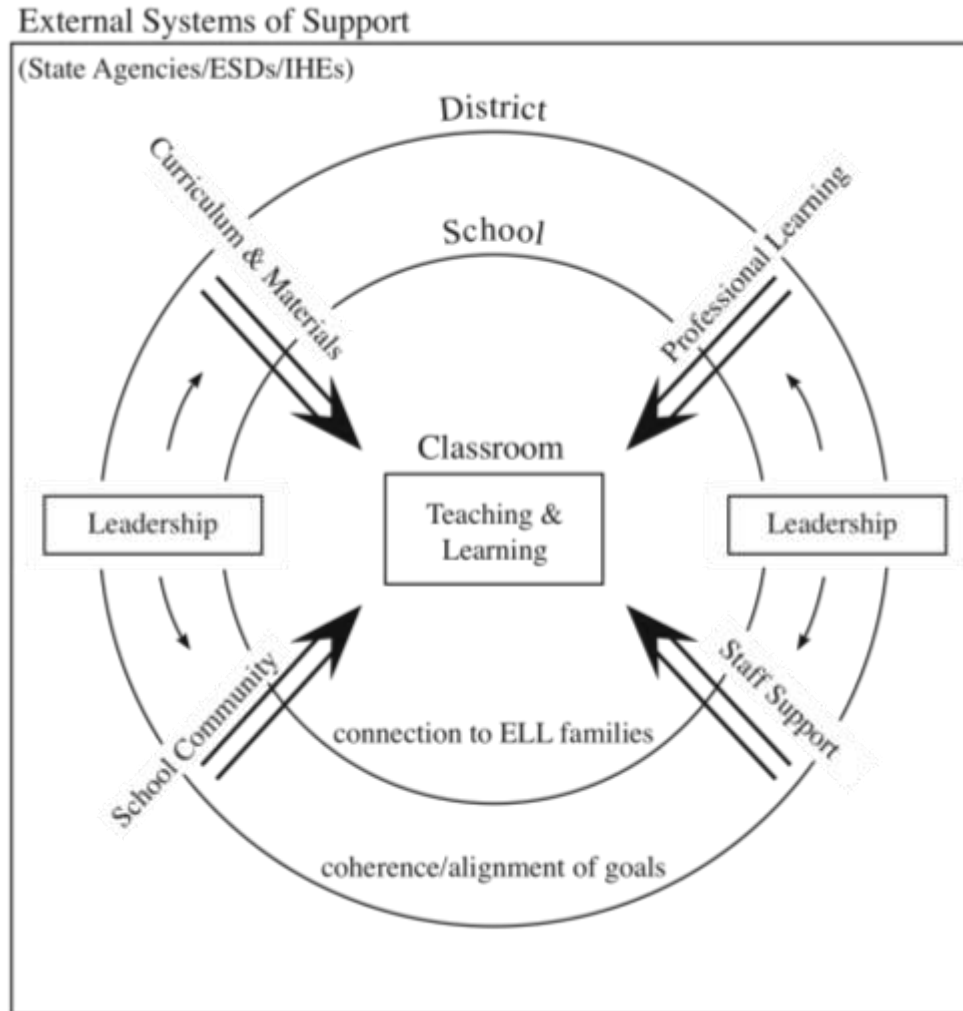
External Systems of Support

(State Agencies/ESDs/IHEs)

District

School

Curriculum & Materials

Professional Learning

Classroom

Teaching & Learning

Leadership

Leadership

School Community

Staff Support

connection to ELL families

coherence/alignment of goals